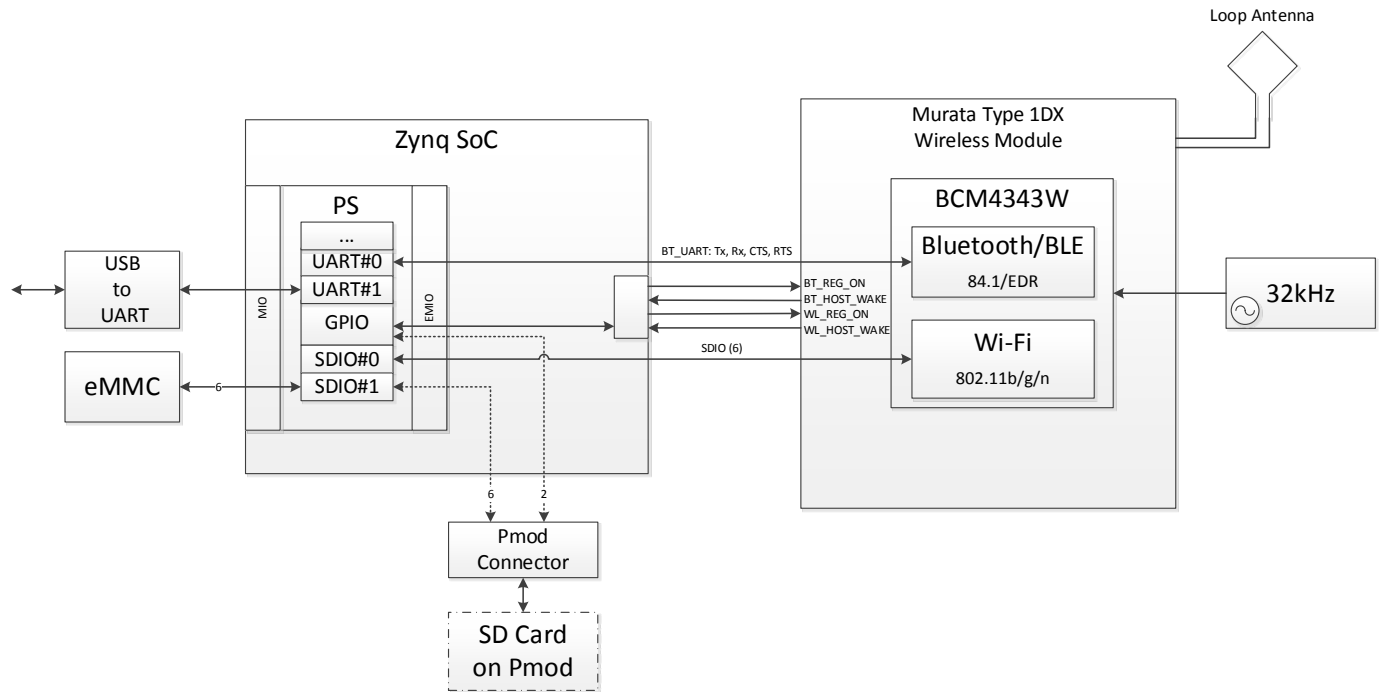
Loop Antenna

Zynq SoC

Murata Type 1DX Wireless Module

BCM4343W

PS

...

UART#0

UART#1

GPIO

SDIO#0

SDIO#1

MIO

EMIO

USB to UART

eMMC

6

BT_UART: Tx, Rx, CTS, RTS

BT_REG_ON

BT_HOST_WAKE

WL_REG_ON

WL_HOST_WAKE

SDIO (6)

Bluetooth/BLE

84.1/EDR

Wi-Fi

802.11b/g/n

32kHz

6

2

Pmod Connector

SD Card on Pmod